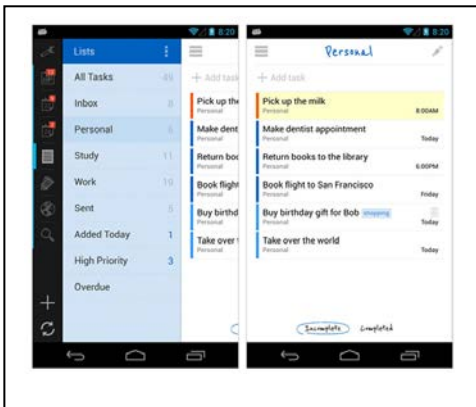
8:20

Lists

All Tasks 45

Inbox 4

Personal 6

Study 11

Work 10

Sent 5

Added Today 1

High Priority 3

Overdue

+ Add task

Pick up the

Personal

Make dent

Personal

Return boo

Personal

Book flight

Personal

Buy birthd

Personal

Take over t

Personal

8:20

Personal

+ Add task

Pick up the milk

Personal

8:00AM

Make dentist appointment

Personal

Today

Return books to the library

Personal

6:00PM

Book flight to San Francisco

Personal

Friday

Buy birthday gift for Bob shopping

Personal

Today

Take over the world

Personal

Today

Incomplete Completed